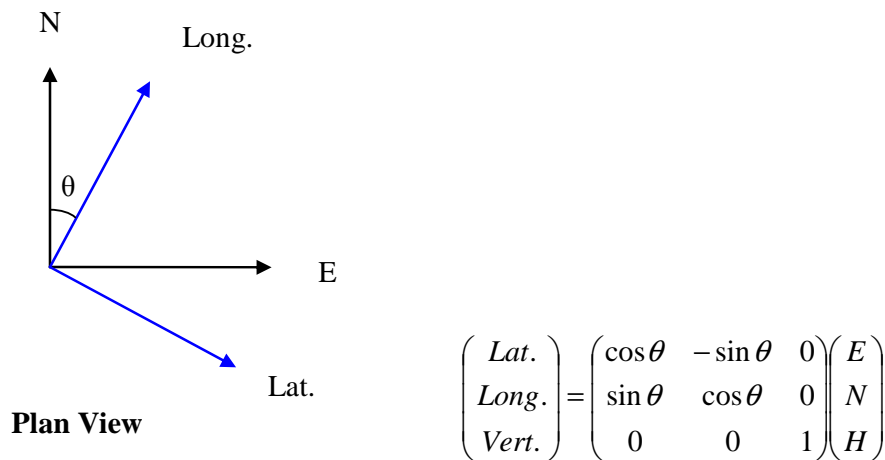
N

Long.

θ

E

Lat.

**Plan View**

$\begin{pmatrix} Lat. \\ Long. \\ Vert. \end{pmatrix} = \begin{pmatrix} \cos\theta & -\sin\theta & 0 \\ \sin\theta & \cos\theta & 0 \\ 0 & 0 & 1 \end{pmatrix} \begin{pmatrix} E \\ N \\ H \end{pmatrix}$